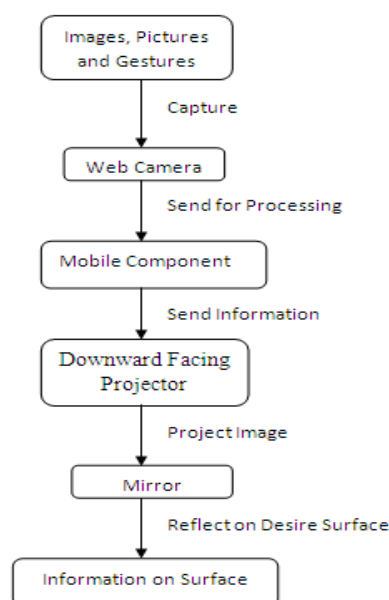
Images, Pictures and Gestures

Capture

Web Camera

Send for Processing

Mobile Component

Send Information

Downward Facing Projector

Project Image

Mirror

Reflect on Desire Surface

Information on Surface